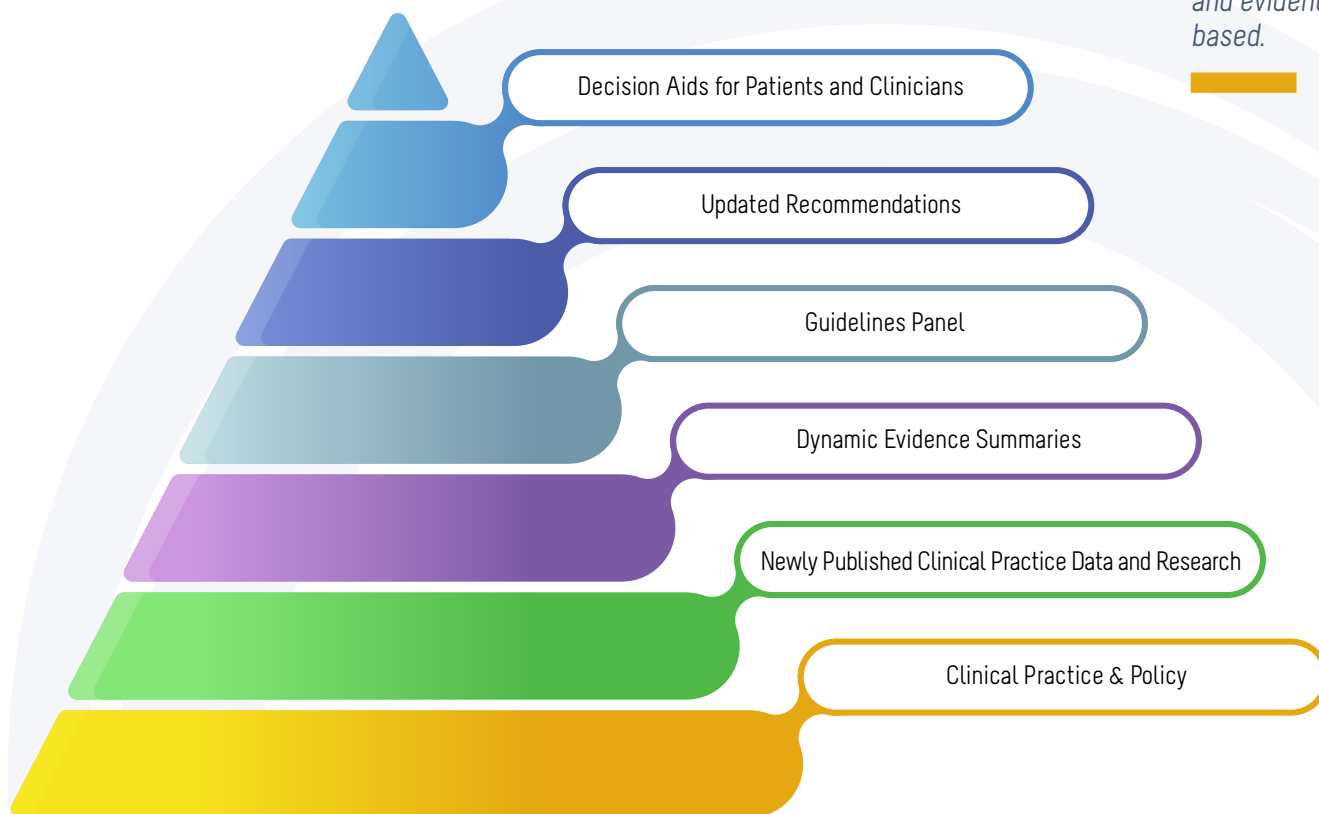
and evidenc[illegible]
based.

Decision Aids for Patients and Clinicians

Updated Recommendations

Guidelines Panel

Dynamic Evidence Summaries

Newly Published Clinical Practice Data and Research

Clinical Practice & Policy